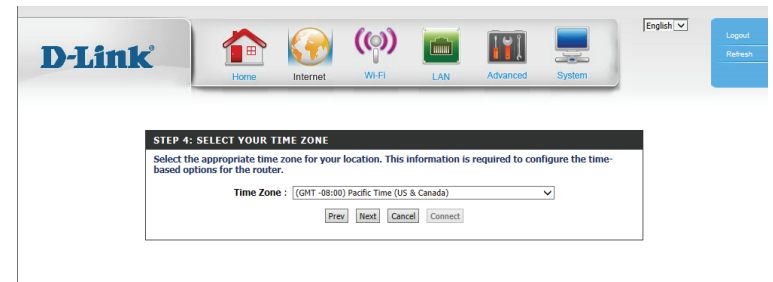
English

Logout
Refresh

D-Link®

Home Internet Wi-Fi LAN Advanced System

STEP 4: SELECT YOUR TIME ZONE

Select the appropriate time zone for your location. This information is required to configure the time-based options for the router.

Time Zone : (GMT -08:00) Pacific Time (US & Canada)

Prev Next Cancel Connect